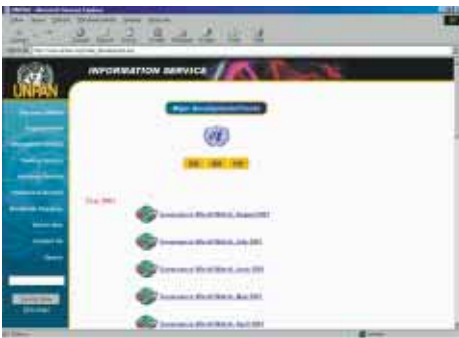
UNPAN

INFORMATION SERVICE

Major Development Trends

Year 2001

Governance World Watch, August 2001

Governance World Watch, July 2001

Governance World Watch, June 2001

Governance World Watch, May 2001

Governance World Watch, April 2001